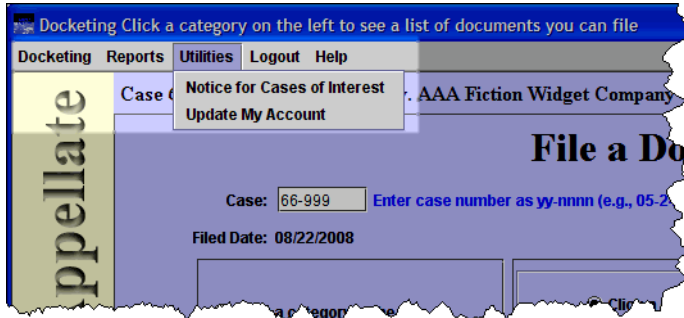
Docketing Click a category on the left to see a list of documents you can file

Docketing Reports Utilities Logout Help

Notice for Cases of Interest
Update My Account

ppellate

Case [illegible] v. AAA Fiction Widget Company

File a Do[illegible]

Case: 66-999 Enter case number as yy-nnnn (e.g., 05-2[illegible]

Filed Date: 08/22/2008

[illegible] category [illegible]

Cli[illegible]